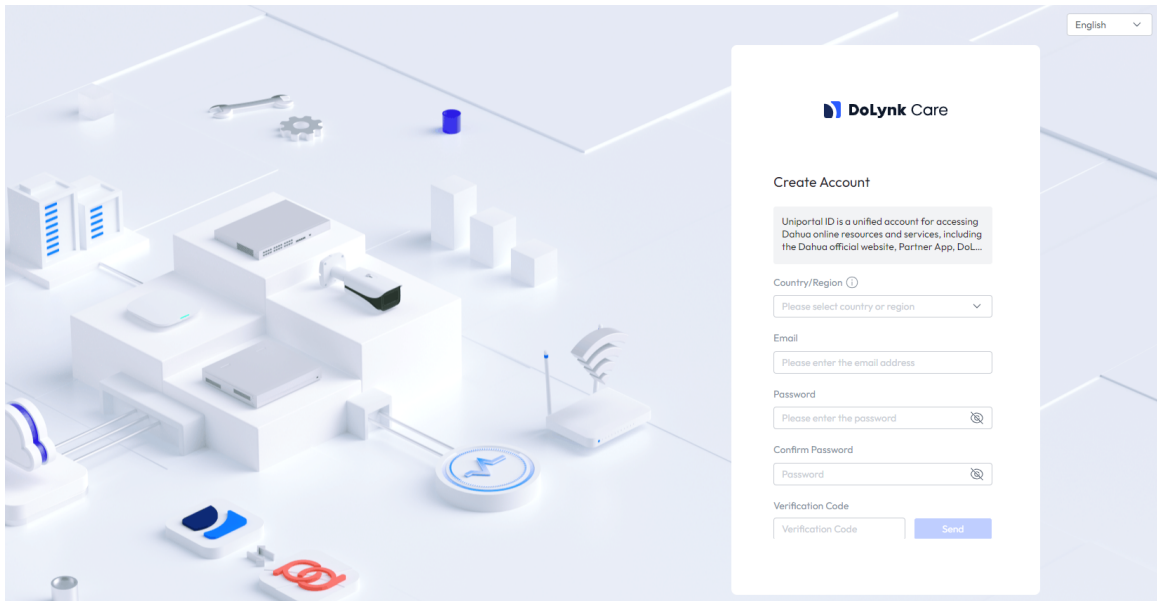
English

DoLynk Care

Create Account

Uniportal ID is a unified account for accessing Dahua online resources and services, including the Dahua official website, Partner App, DoL...

Country/Region

Please select country or region

Email

Please enter the email address

Password

Please enter the password

Confirm Password

Password

Verification Code

Verification Code

Send